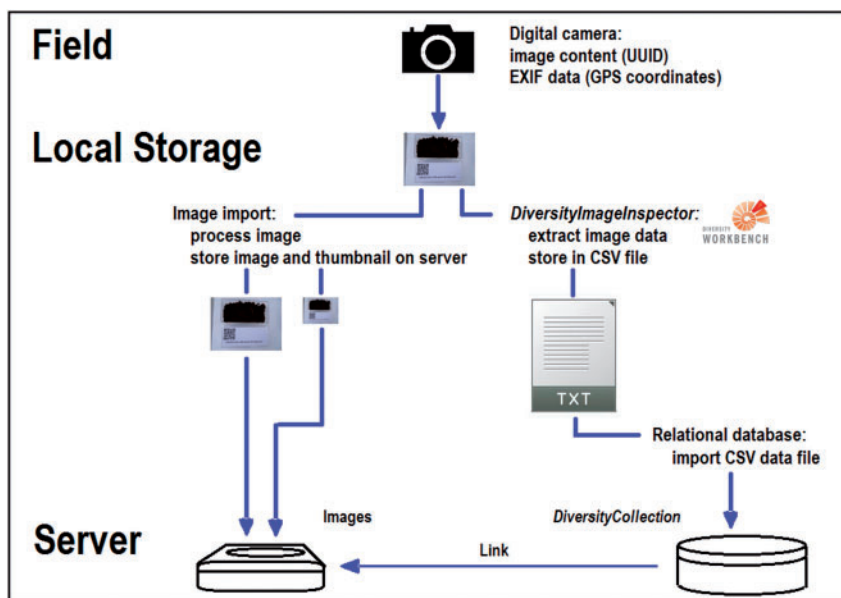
Field

Digital camera:
image content (UUID)
EXIF data (GPS coordinates)

Local Storage

Image import:
process image
store image and thumbnail on server

DiversityImageInspector:
extract image data
store in CSV file

DIVERSITY WORKBENCH

TXT

Relational database:
import CSV data file

Server

Images

DiversityCollection

Link